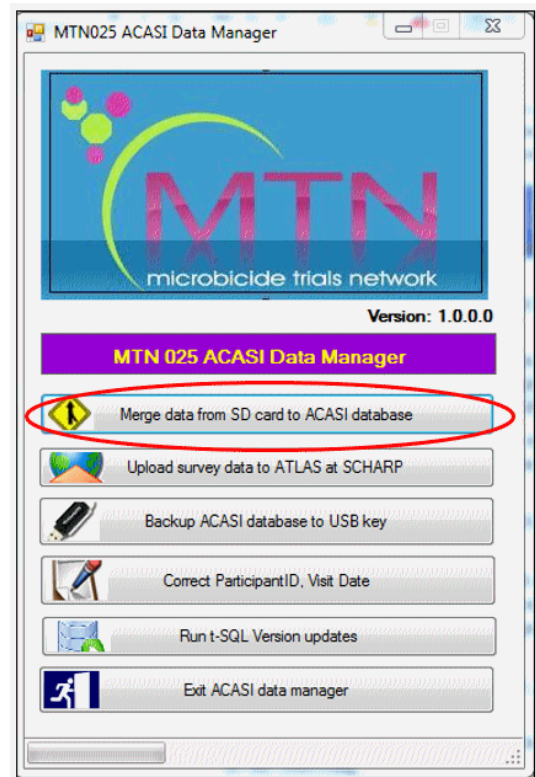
MTN025 ACASI Data Manager

MTN
microbicide trials network

Version: 1.0.0.0

MTN 025 ACASI Data Manager

Merge data from SD card to ACASI database

Upload survey data to ATLAS at SCHARP

Backup ACASI database to USB key

Correct ParticipantID, Visit Date

Run t-SQL Version updates

Exit ACASI data manager